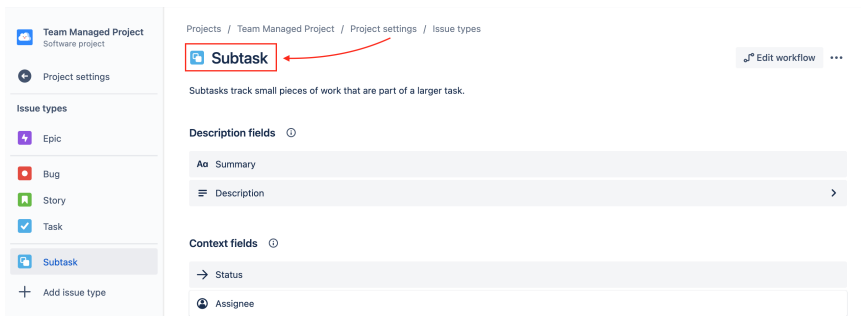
Team Managed Project
Software project

Project settings

Issue types

Epic

Bug

Story

Task

Subtask

Add issue type

Projects / Team Managed Project / Project settings / Issue types

Subtask

Edit workflow

Subtasks track small pieces of work that are part of a larger task.

Description fields

Aa Summary

Description

Context fields

Status

Assignee